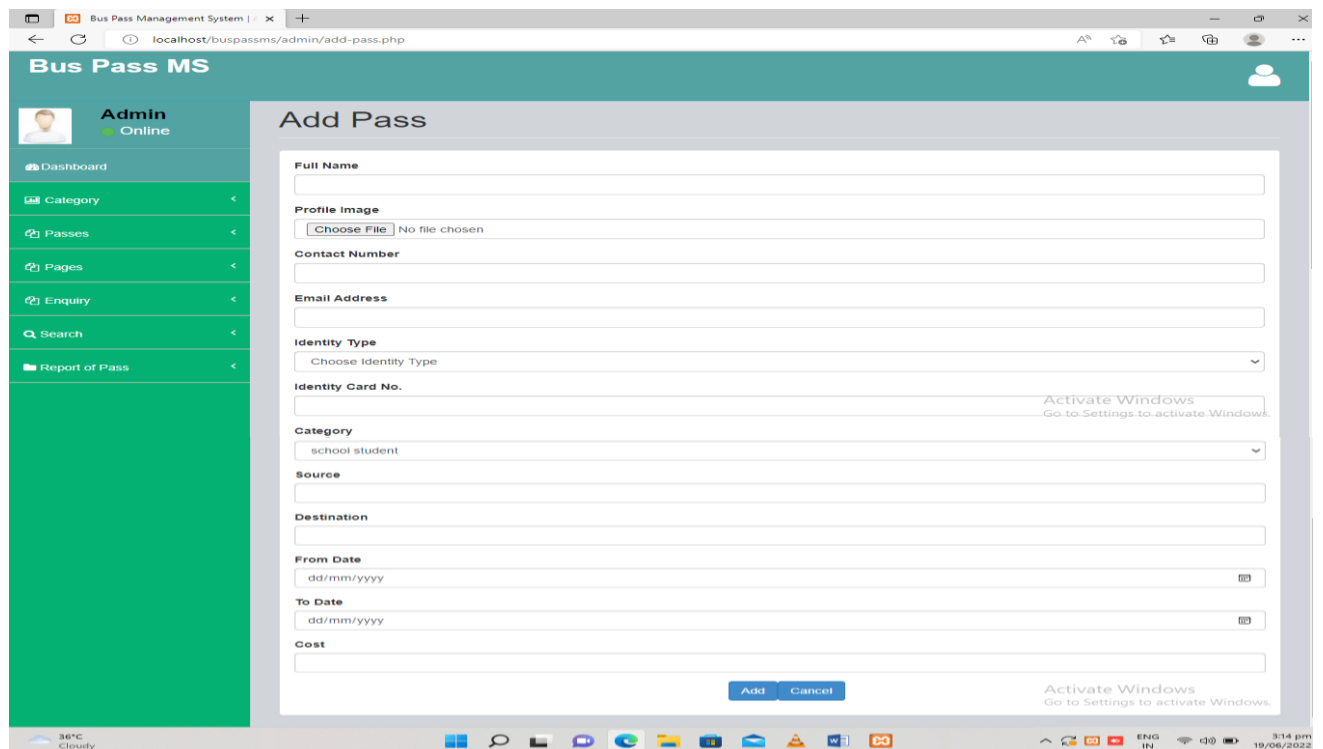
Bus Pass Management System | ×

localhost/buspassms/admin/add-pass.php

Bus Pass MS

Admin
Online

Dashboard
Category
Passes
Pages
Enquiry
Search
Report of Pass

Add Pass

Full Name

Profile Image
Choose File No file chosen

Contact Number

Email Address

Identity Type
Choose Identity Type

Identity Card No.

Category
school student

Source

Destination

From Date
dd/mm/yyyy

To Date
dd/mm/yyyy

Cost

Add Cancel

Activate Windows
Go to Settings to activate Windows.

Activate Windows
Go to Settings to activate Windows.

36°C
Cloudy

ENG
IN

3:14 pm
19/06/2022